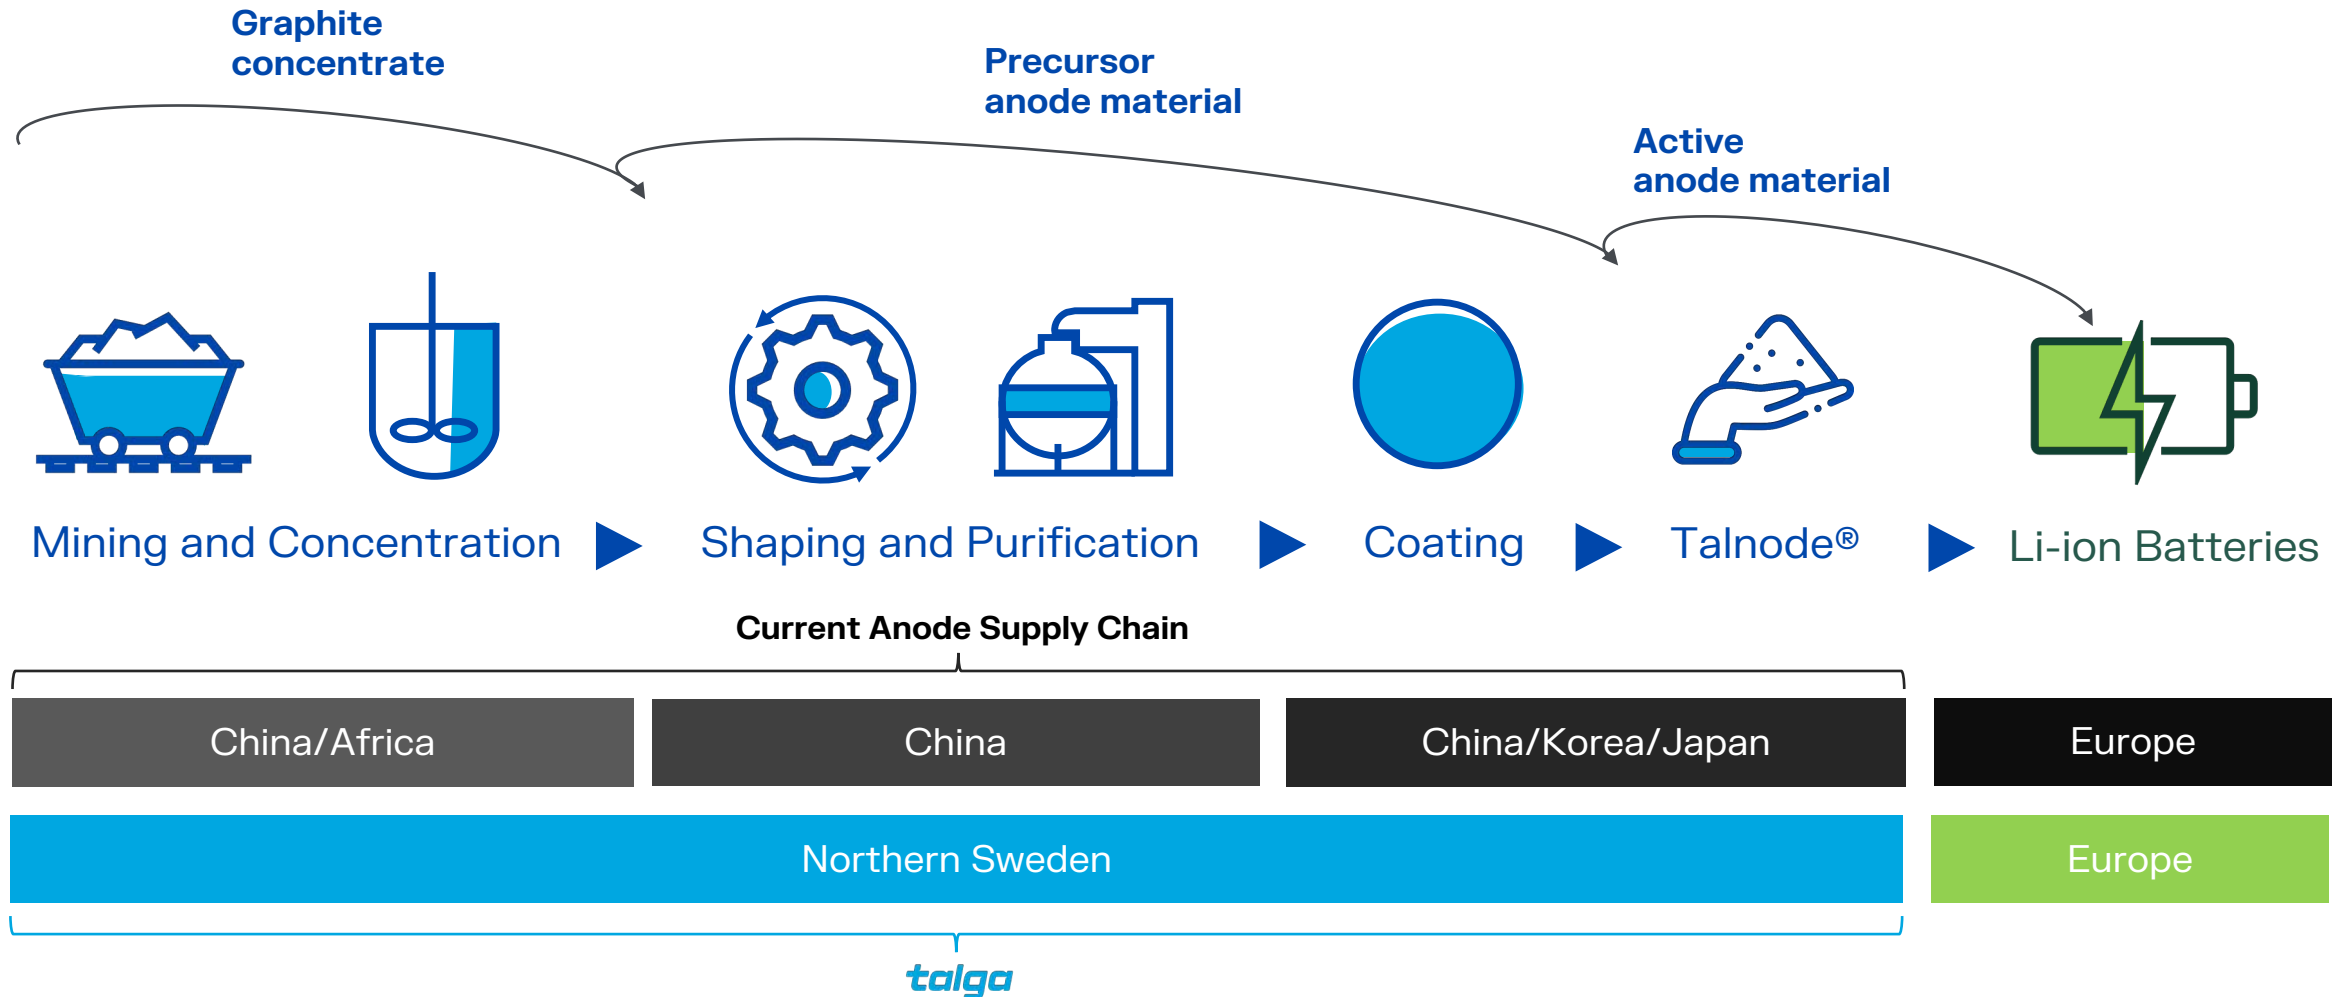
Graphite concentrate

Precursor anode material

Active anode material

Mining and Concentration ▶ Shaping and Purification ▶ Coating ▶ Talnode® ▶ Li-ion Batteries

Current Anode Supply Chain

| China/Africa | China | China/Korea/Japan | Europe |
|---|---|---|---|

| Northern Sweden | Europe |
|---|---|

talga